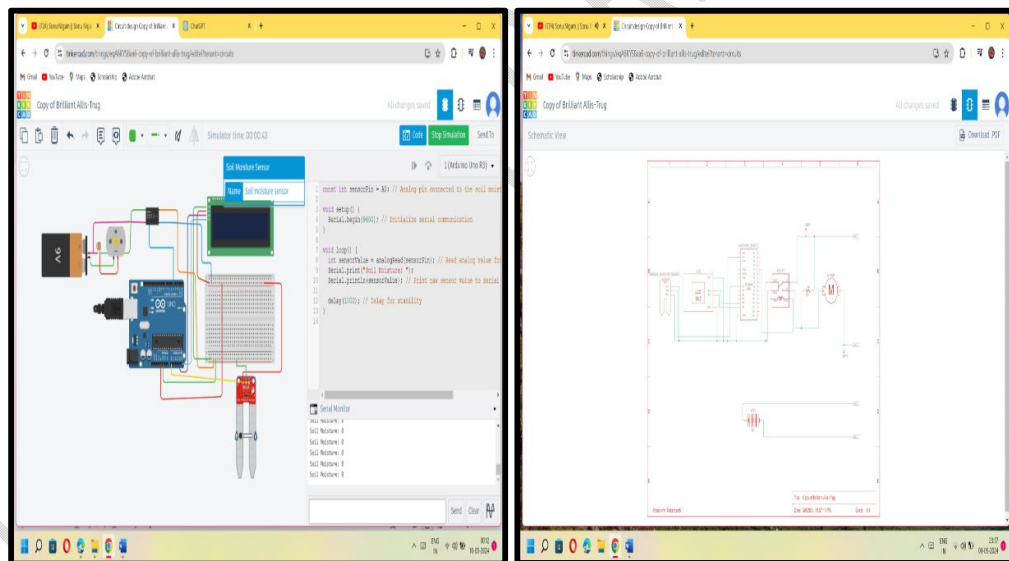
Circuit design Copy of Brilliant ×
ChatGPT
tinkercad.com/things/eqAWX5Baoi-copy-of-brilliant-allis-trug/editel?tenant=circuits
Gmail YouTube Maps Scholarship Adobe Acrobat
TIN KER CAD
Copy of Brilliant Allis-Trug
All changes saved
Simulator time: 00:00:43
Code Stop Simulation Send To
Soil Moisture Sensor
Name Soil moisture sensor
1 (Arduino Uno R3)
9V

const int sensorPin = A0; // Analog pin connected to the soil moist

void setup() {
  Serial.begin(9600); // Initialize serial communication
}

void loop() {
  int sensorValue = analogRead(sensorPin); // Read analog value fr
  Serial.print("Soil Moisture: ");
  Serial.println(sensorValue); // Print raw sensor value to serial

  delay(1000); // Delay for stability
}

Serial Monitor
Soil Moisture: 0
Soil Moisture: 0
Soil Moisture: 0
Soil Moisture: 0
Soil Moisture: 0
Soil Moisture: 0
Send Clear

ENG IN 10-05-2024

Circuit design Copy of Brilliant ×
tinkercad.com/things/eqAWX5Baoi-copy-of-brilliant-allis-trug/editel?tenant=circuits
Gmail YouTube Maps Scholarship Adobe Acrobat
TIN KER CAD
Copy of Brilliant Allis-Trug
All changes saved
Schematic View
Download PDF
M
Title: Copy of Brilliant Allis-Trug
ENG IN 09-05-2024